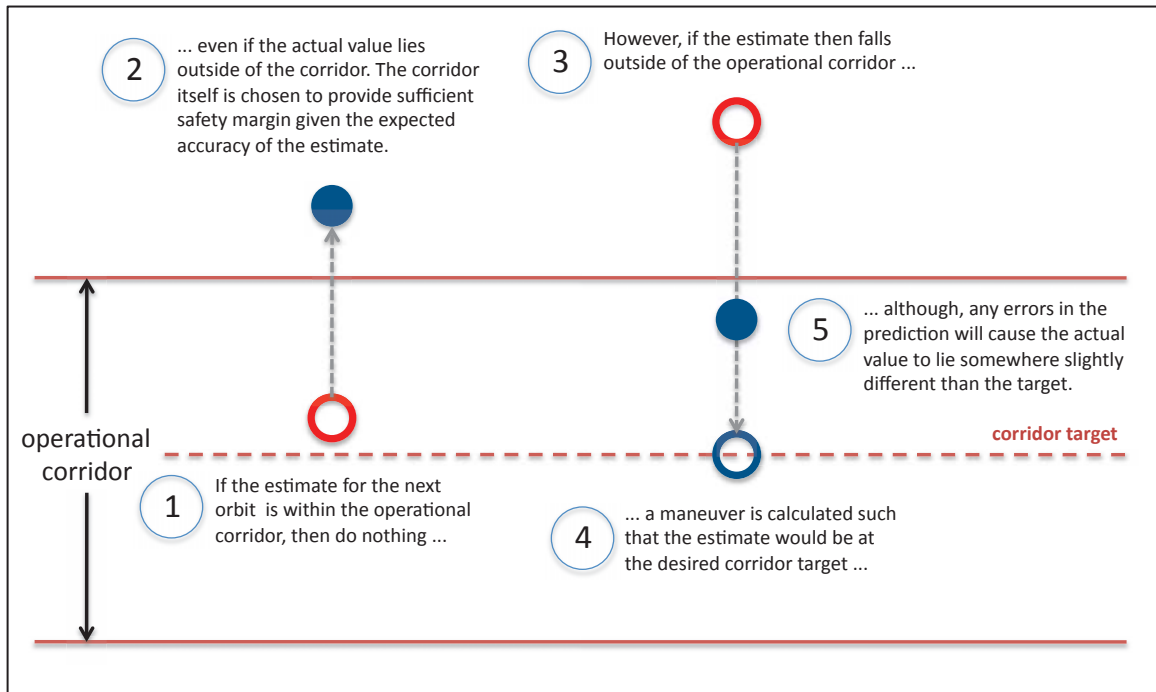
2

... even if the actual value lies outside of the corridor. The corridor itself is chosen to provide sufficient safety margin given the expected accuracy of the estimate.

3

However, if the estimate then falls outside of the operational corridor ...

5

... although, any errors in the prediction will cause the actual value to lie somewhere slightly different than the target.

operational corridor

corridor target

1

If the estimate for the next orbit is within the operational corridor, then do nothing ...

4

... a maneuver is calculated such that the estimate would be at the desired corridor target ...